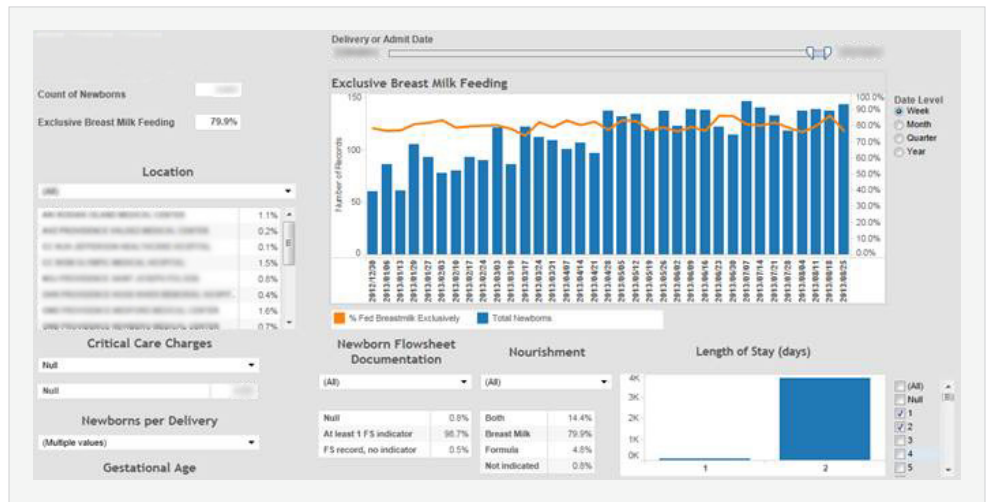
Delivery or Admit Date

Count of Newborns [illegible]

Exclusive Breast Milk Feeding 79.9%

Location

(All)

| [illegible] | 1.1% |
|---|---|
| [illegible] | 0.2% |
| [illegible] | 0.1% |
| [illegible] | 1.5% |
| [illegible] | 0.8% |
| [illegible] | 0.4% |
| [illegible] | 1.6% |
| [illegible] | 0.7% |

Critical Care Charges

Null

Null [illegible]

Newborns per Delivery

(Multiple values)

Gestational Age

Exclusive Breast Milk Feeding

150 100 50 0

Number of Records

100.0% 90.0% 80.0% 70.0% 60.0% 50.0% 40.0% 30.0% 20.0% 10.0% 0.0%

2012/12/30 2013/01/06 2013/01/13 2013/01/20 2013/01/27 2013/02/03 2013/02/10 2013/02/17 2013/02/24 2013/03/03 2013/03/10 2013/03/17 2013/03/24 2013/03/31 2013/04/07 2013/04/14 2013/04/21 2013/04/28 2013/05/05 2013/05/12 2013/05/19 2013/05/26 2013/06/02 2013/06/09 2013/06/16 2013/06/23 2013/06/30 2013/07/07 2013/07/14 2013/07/21 2013/07/28 2013/08/04 2013/08/11 2013/08/18 2013/08/25

% Fed Breastmilk Exclusively   Total Newborns

Date Level
Week
Month
Quarter
Year

Newborn Flowsheet Documentation

(All)

| Null | 0.8% |
|---|---|
| At least 1 FS indicator | 98.7% |
| FS record, no indicator | 0.5% |

Nourishment

(All)

| Both | 14.4% |
|---|---|
| Breast Milk | 79.9% |
| Formula | 4.8% |
| Not indicated | 0.8% |

Length of Stay (days)

4K 3K 2K 1K 0K

1 2

(All)
Null
1
2
3
4
5